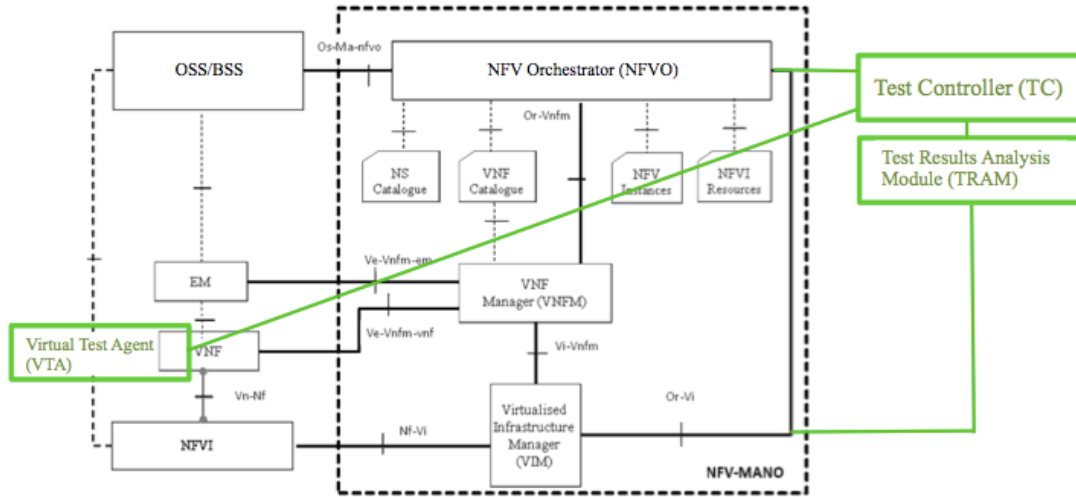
OSS/BSS

Os-Ma-nfvo

NFV Orchestrator (NFVO)

Test Controller (TC)

Test Results Analysis Module (TRAM)

Or-Vnfm

NS Catalogue

VNF Catalogue

NFV Instances

NFVI Resources

EM

Ve-Vnfm-em

VNF Manager (VNFM)

Ve-Vnfm-vnf

Virtual Test Agent (VTA)

VNF

Vi-Vnfm

Vn-Nf

Or-Vi

NFVI

Nf-Vi

Virtualised Infrastructure Manager (VIM)

NFV-MANO